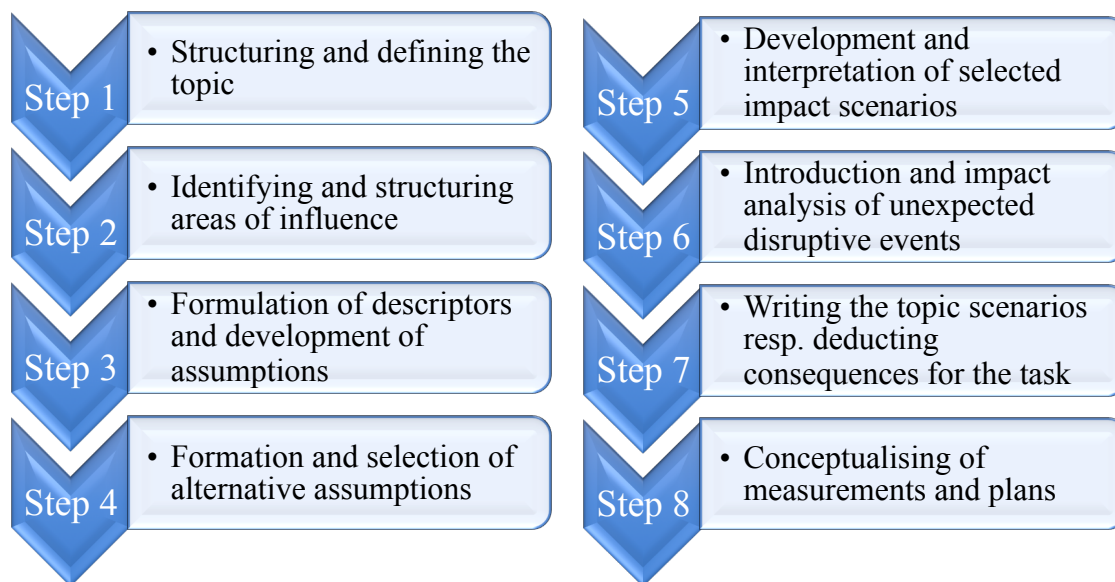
Step 1
• Structuring and defining the topic

Step 2
• Identifying and structuring areas of influence

Step 3
• Formulation of descriptors and development of assumptions

Step 4
• Formation and selection of alternative assumptions

Step 5
• Development and interpretation of selected impact scenarios

Step 6
• Introduction and impact analysis of unexpected disruptive events

Step 7
• Writing the topic scenarios resp. deducting consequences for the task

Step 8
• Conceptualising of measurements and plans